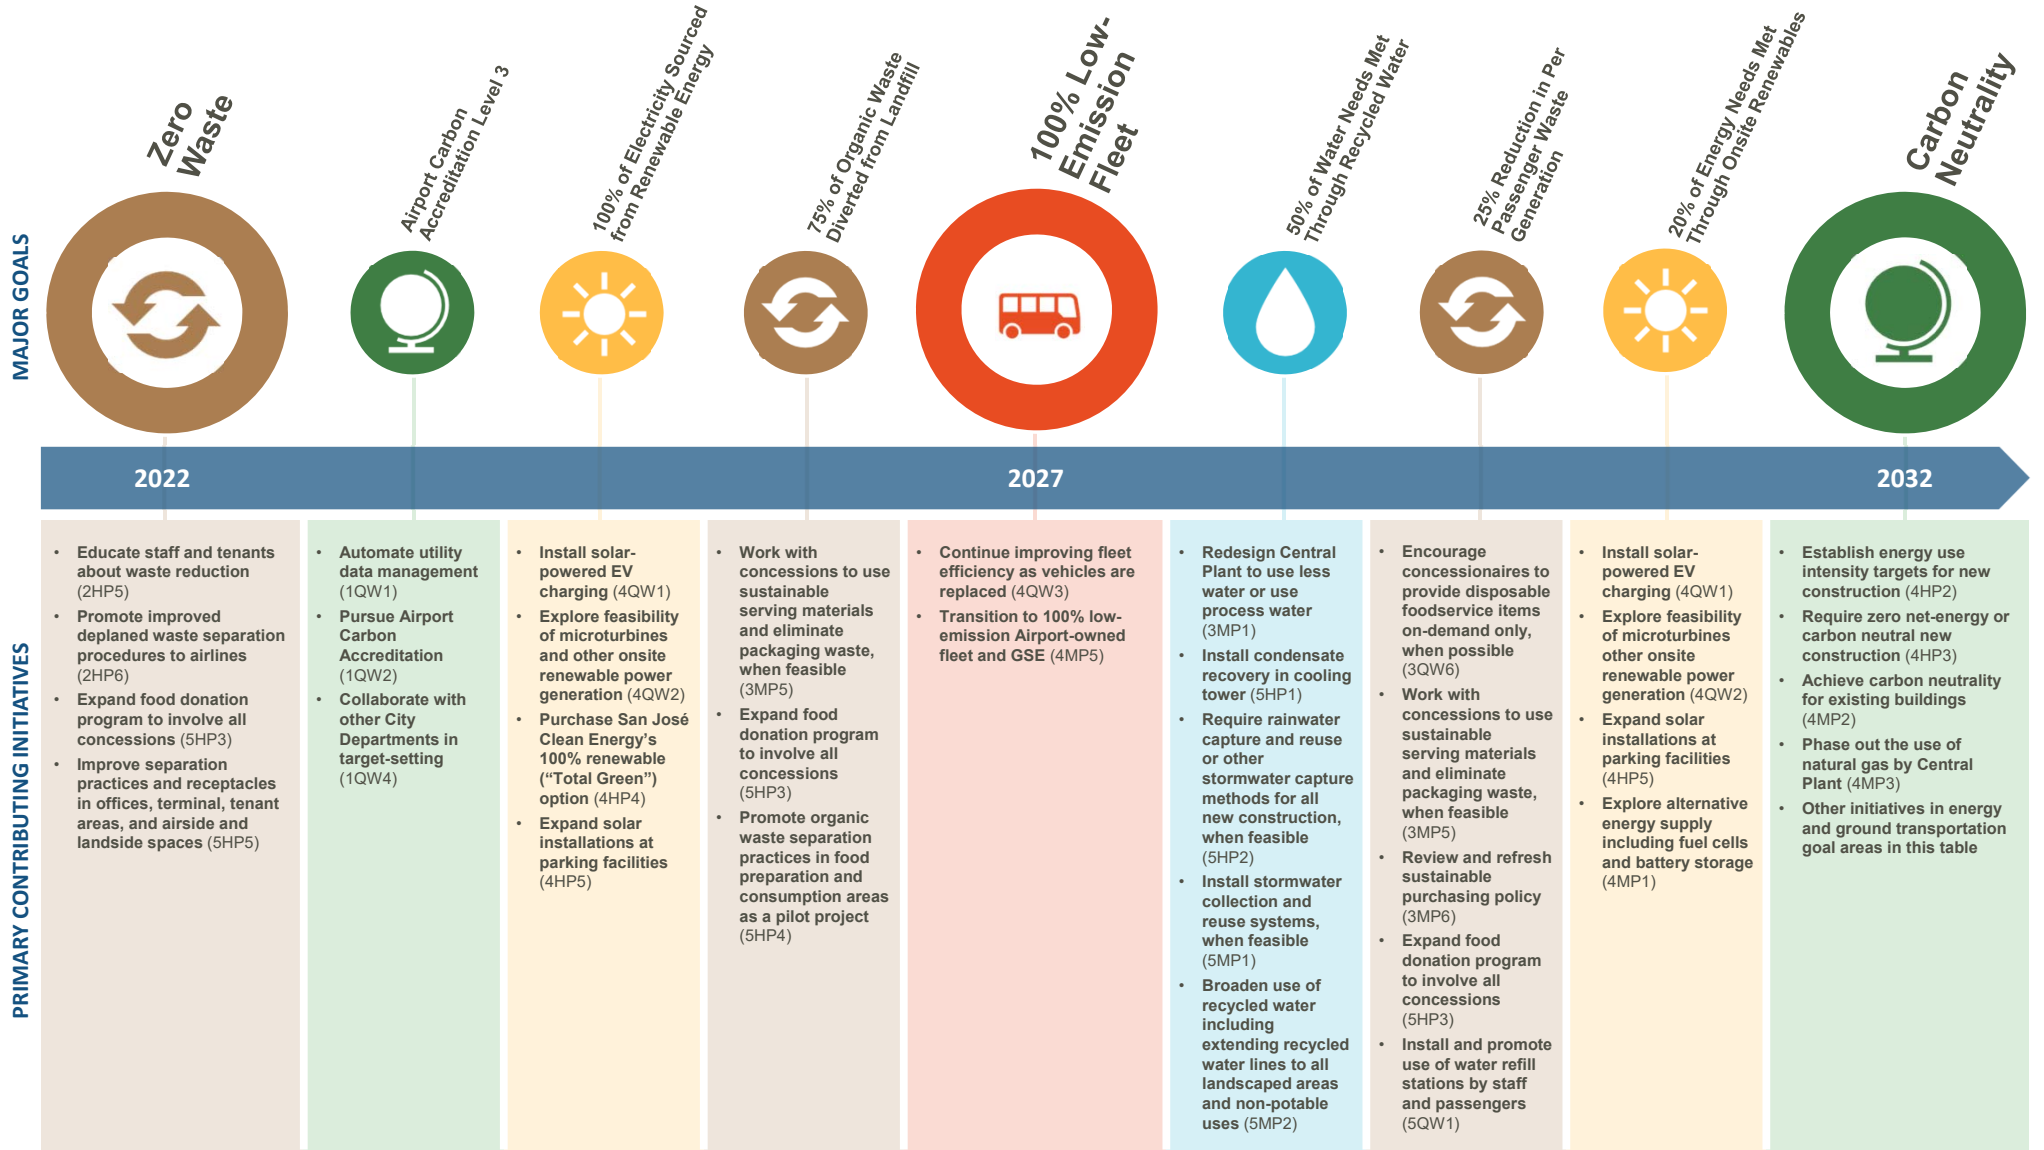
MAJOR GOALS

Zero Waste

Airport Carbon Accreditation Level 3

100% of Electricity Sourced from Renewable Energy

75% of Organic Waste Diverted from Landfill

100% Low-Emission Fleet

50% of Water Needs Met Through Recycled Water

25% Reduction in Per Passenger Waste Generation

20% of Energy Needs Met Through Onsite Renewables

Carbon Neutrality

2022

2027

2032

PRIMARY CONTRIBUTING INITIATIVES

- Educate staff and tenants about waste reduction (2HP5)
- Promote improved deplaned waste separation procedures to airlines (2HP6)
- Expand food donation program to involve all concessions (5HP3)
- Improve separation practices and receptacles in offices, terminal, tenant areas, and airside and landside spaces (5HP5)

- Automate utility data management (1QW1)
- Pursue Airport Carbon Accreditation (1QW2)
- Collaborate with other City Departments in target-setting (1QW4)

- Install solar-powered EV charging (4QW1)
- Explore feasibility of microturbines and other onsite renewable power generation (4QW2)
- Purchase San José Clean Energy's 100% renewable ("Total Green") option (4HP4)
- Expand solar installations at parking facilities (4HP5)

- Work with concessions to use sustainable serving materials and eliminate packaging waste, when feasible (3MP5)
- Expand food donation program to involve all concessions (5HP3)
- Promote organic waste separation practices in food preparation and consumption areas as a pilot project (5HP4)

- Continue improving fleet efficiency as vehicles are replaced (4QW3)
- Transition to 100% low-emission Airport-owned fleet and GSE (4MP5)

- Redesign Central Plant to use less water or use process water (3MP1)
- Install condensate recovery in cooling tower (5HP1)
- Require rainwater capture and reuse or other stormwater capture methods for all new construction, when feasible (5HP2)
- Install stormwater collection and reuse systems, when feasible (5MP1)
- Broaden use of recycled water including extending recycled water lines to all landscaped areas and non-potable uses (5MP2)

- Encourage concessionaires to provide disposable foodservice items on-demand only, when possible (3QW6)
- Work with concessions to use sustainable serving materials and eliminate packaging waste, when feasible (3MP5)
- Review and refresh sustainable purchasing policy (3MP6)
- Expand food donation program to involve all concessions (5HP3)
- Install and promote use of water refill stations by staff and passengers (5QW1)

- Install solar-powered EV charging (4QW1)
- Explore feasibility of microturbines other onsite renewable power generation (4QW2)
- Expand solar installations at parking facilities (4HP5)
- Explore alternative energy supply including fuel cells and battery storage (4MP1)

- Establish energy use intensity targets for new construction (4HP2)
- Require zero net-energy or carbon neutral new construction (4HP3)
- Achieve carbon neutrality for existing buildings (4MP2)
- Phase out the use of natural gas by Central Plant (4MP3)
- Other initiatives in energy and ground transportation goal areas in this table